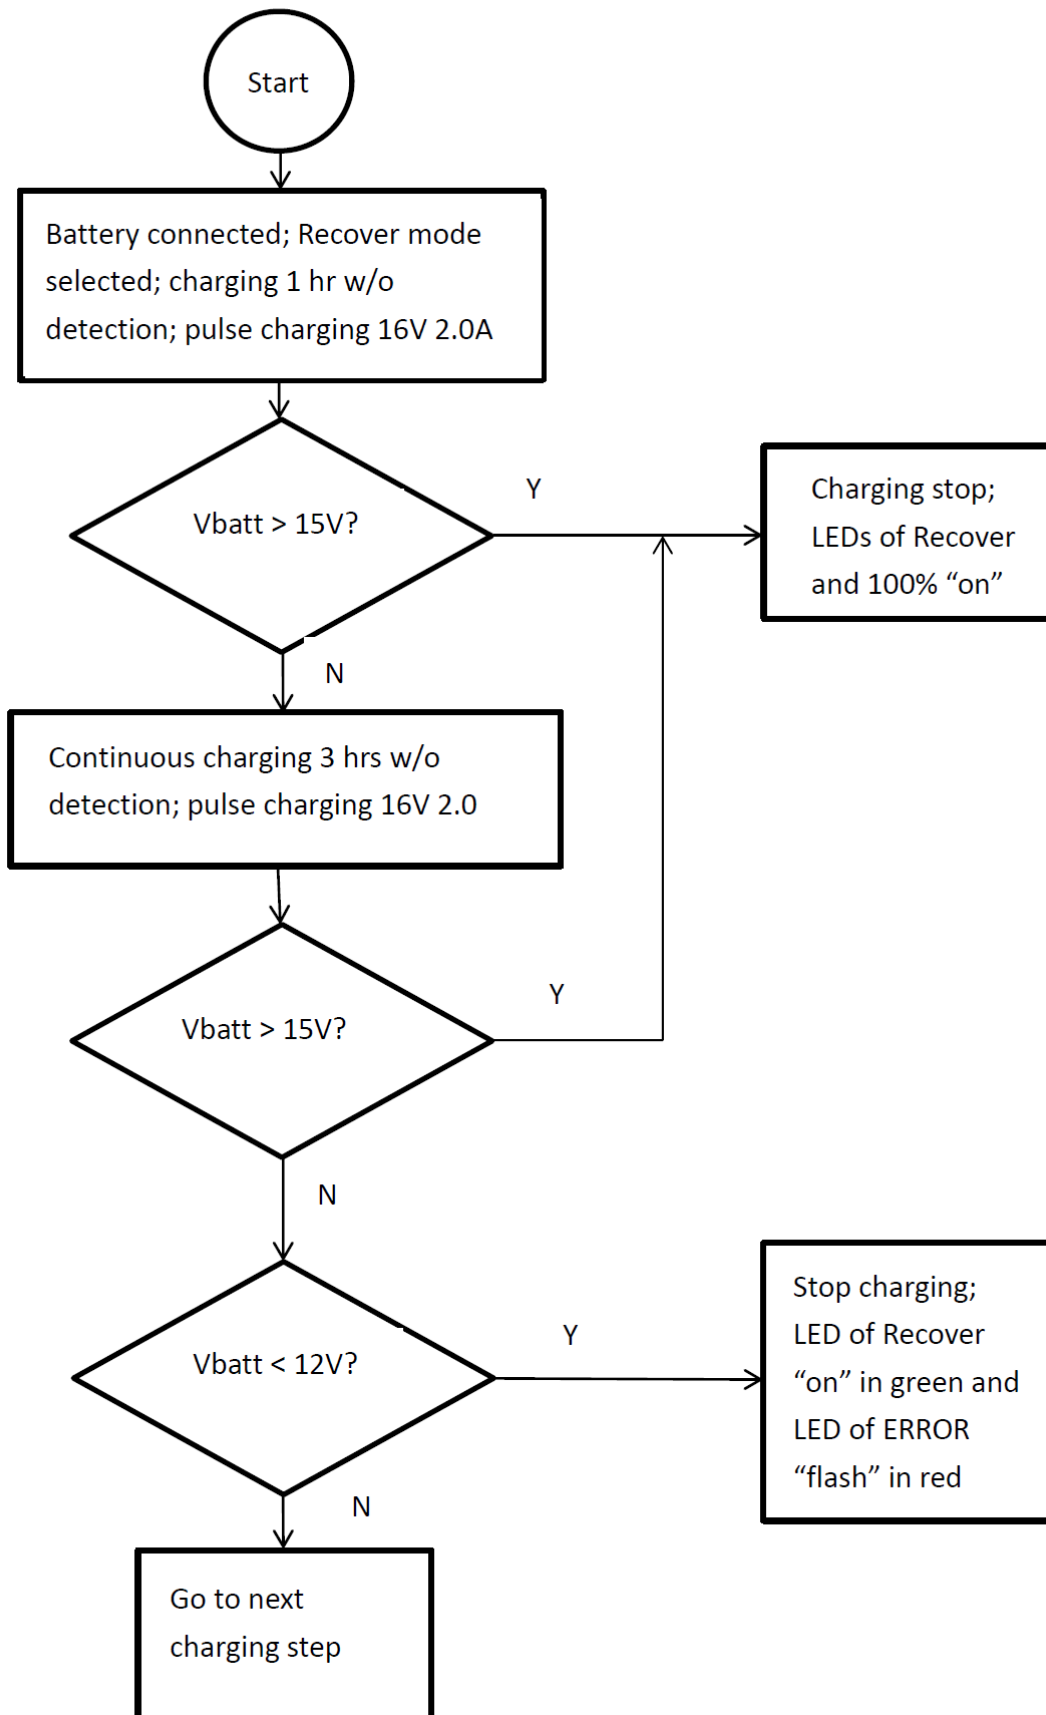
Start

Battery connected; Recover mode selected; charging 1 hr w/o detection; pulse charging 16V 2.0A

Vbatt > 15V?

Y

Charging stop; LEDs of Recover and 100% “on”

N

Continuous charging 3 hrs w/o detection; pulse charging 16V 2.0

Vbatt > 15V?

Y

N

Vbatt < 12V?

Y

Stop charging; LED of Recover “on” in green and LED of ERROR “flash” in red

N

Go to next charging step